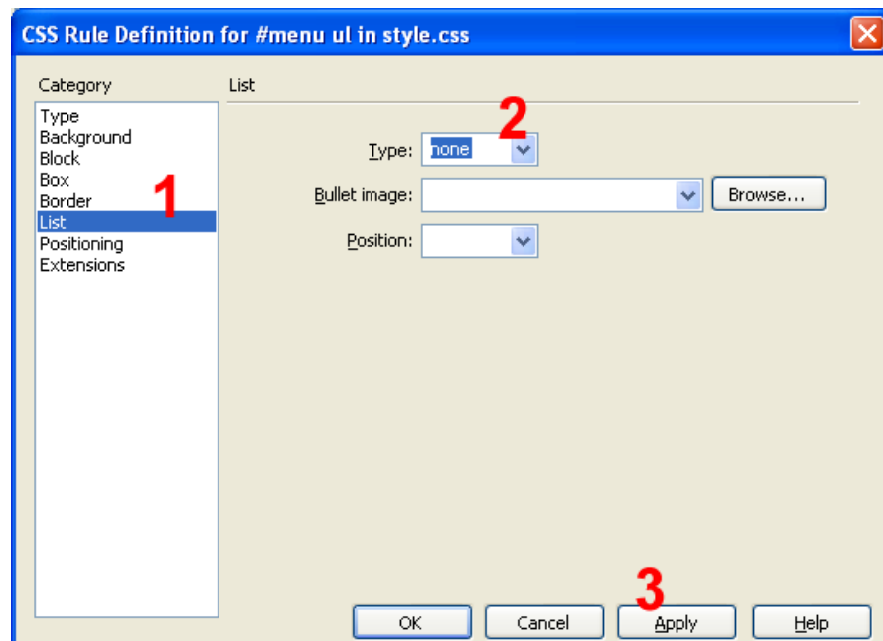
CSS Rule Definition for #menu ul in style.css

Category

Type
Background
Block
Box
Border
List
Positioning
Extensions

1

List

2

Type: none

Bullet image:

Browse...

Position:

3

OK

Cancel

Apply

Help